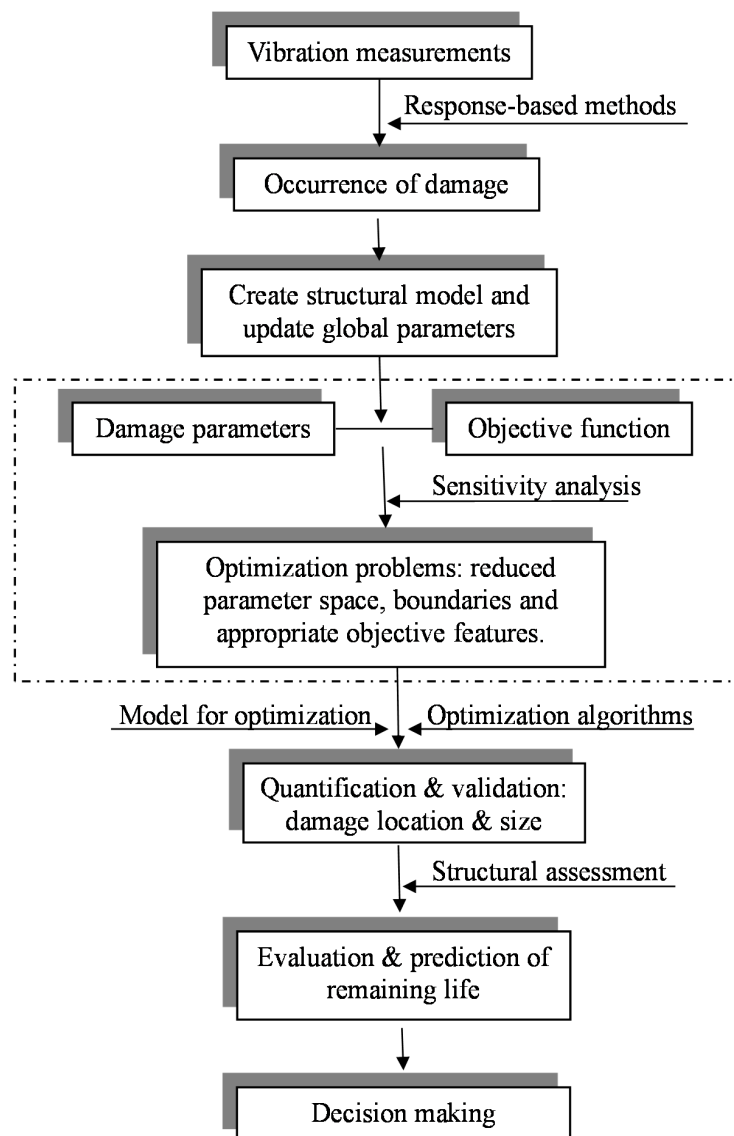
Vibration measurements

Response-based methods

Occurrence of damage

Create structural model and update global parameters

Damage parameters

Objective function

Sensitivity analysis

Optimization problems: reduced parameter space, boundaries and appropriate objective features.

Model for optimization

Optimization algorithms

Quantification & validation: damage location & size

Structural assessment

Evaluation & prediction of remaining life

Decision making